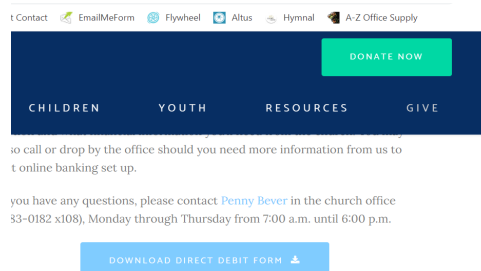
t Contact EmailMeForm Flywheel Altus Hymnal A-Z Office Supply

DONATE NOW

CHILDREN YOUTH RESOURCES GIVE

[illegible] so call or drop by the office should you need more information from us to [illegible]t online banking set up.

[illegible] you have any questions, please contact Penny Bever in the church office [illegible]83-0182 x108), Monday through Thursday from 7:00 a.m. until 6:00 p.m.

DOWNLOAD DIRECT DEBIT FORM